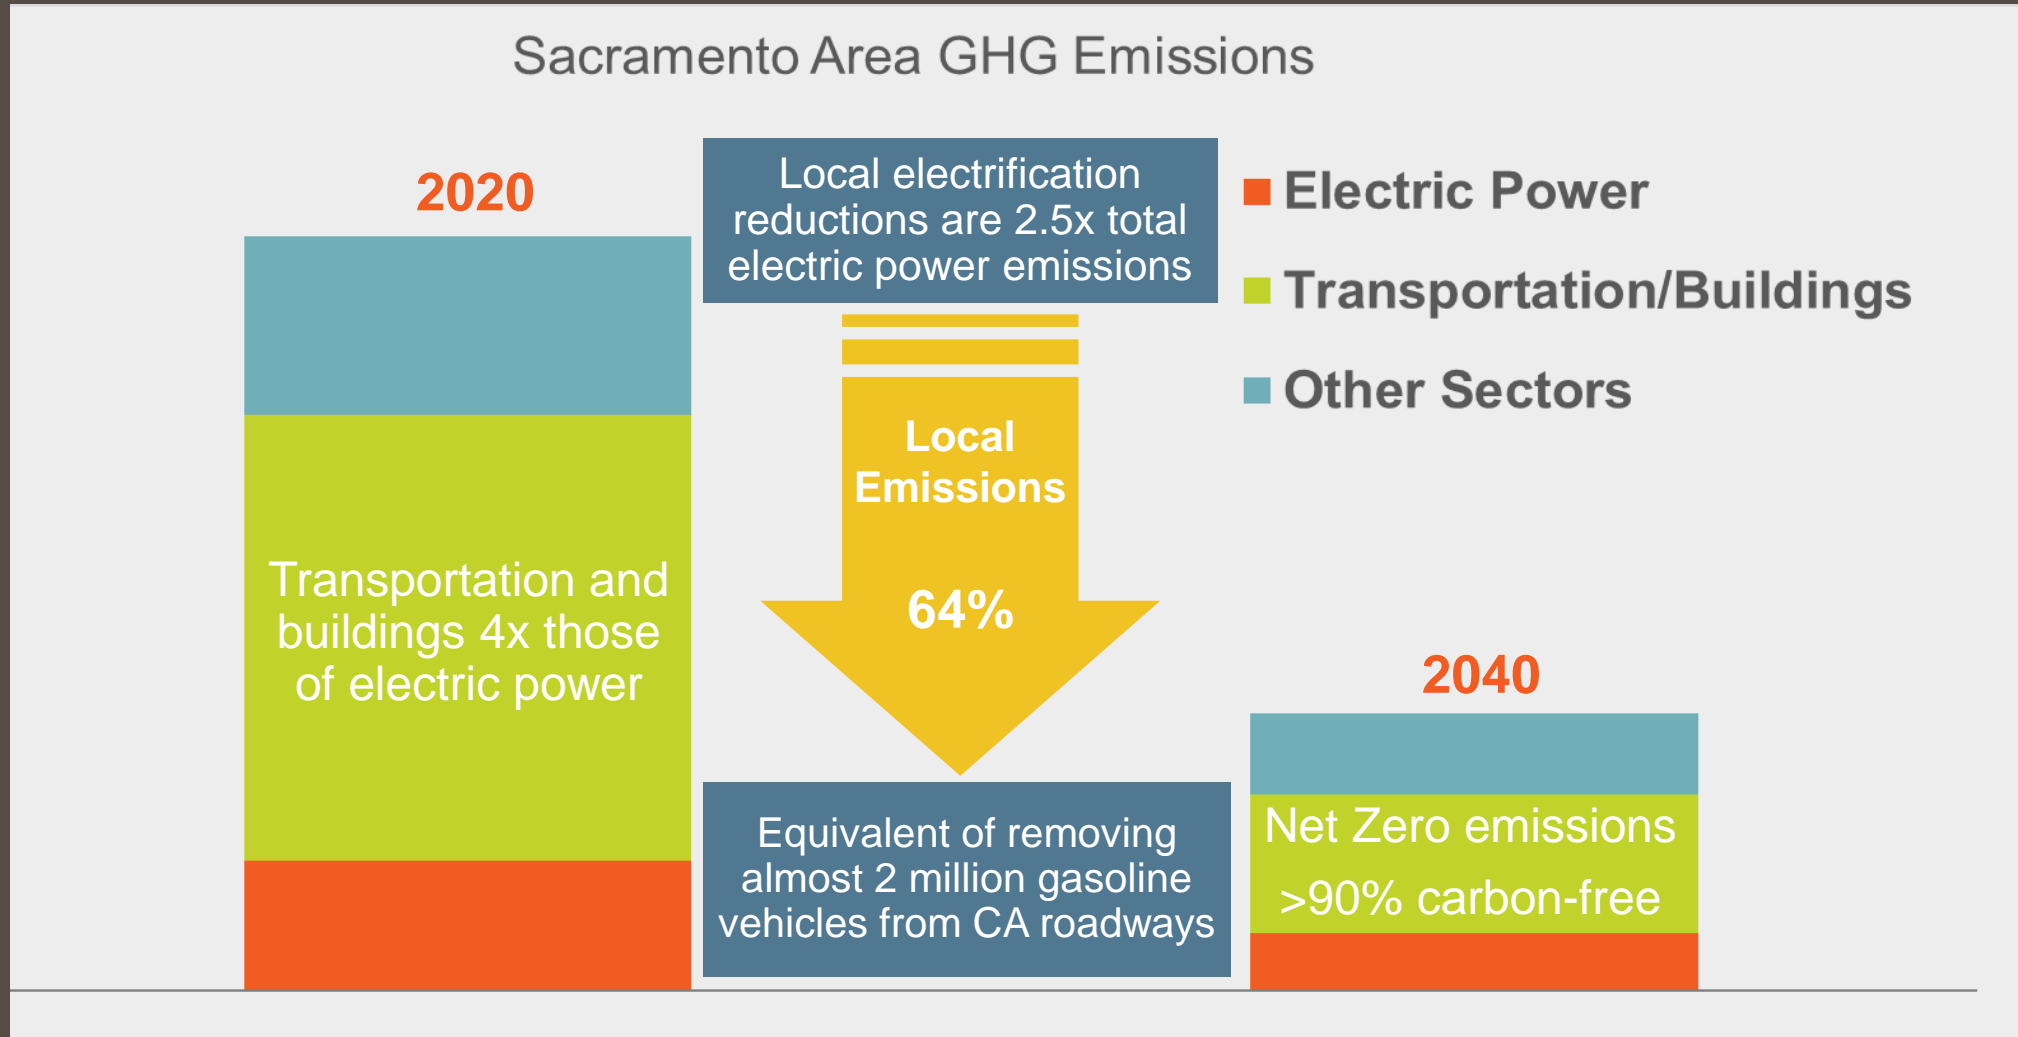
Sacramento Area GHG Emissions

2020

Transportation and buildings 4x those of electric power

Local electrification reductions are 2.5x total electric power emissions

Local Emissions

64%

Equivalent of removing almost 2 million gasoline vehicles from CA roadways

Electric Power

Transportation/Buildings

Other Sectors

2040

Net Zero emissions

>90% carbon-free